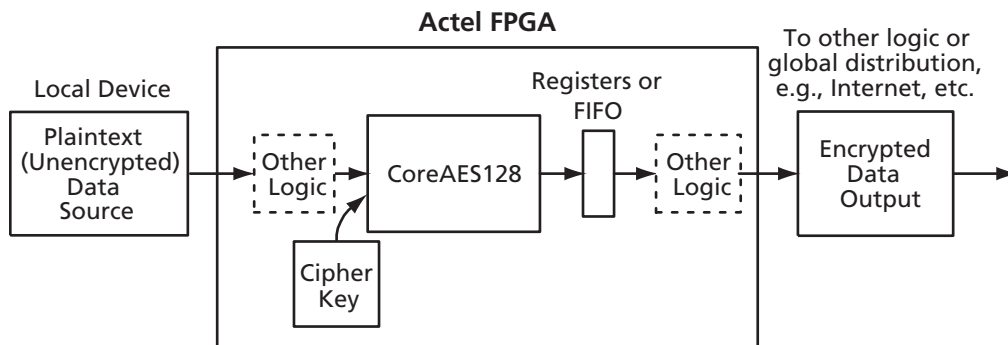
Actel FPGA

Local Device

Plaintext (Unencrypted) Data Source

Other Logic

CoreAES128

Cipher Key

Registers or FIFO

Other Logic

To other logic or global distribution, e.g., Internet, etc.

Encrypted Data Output